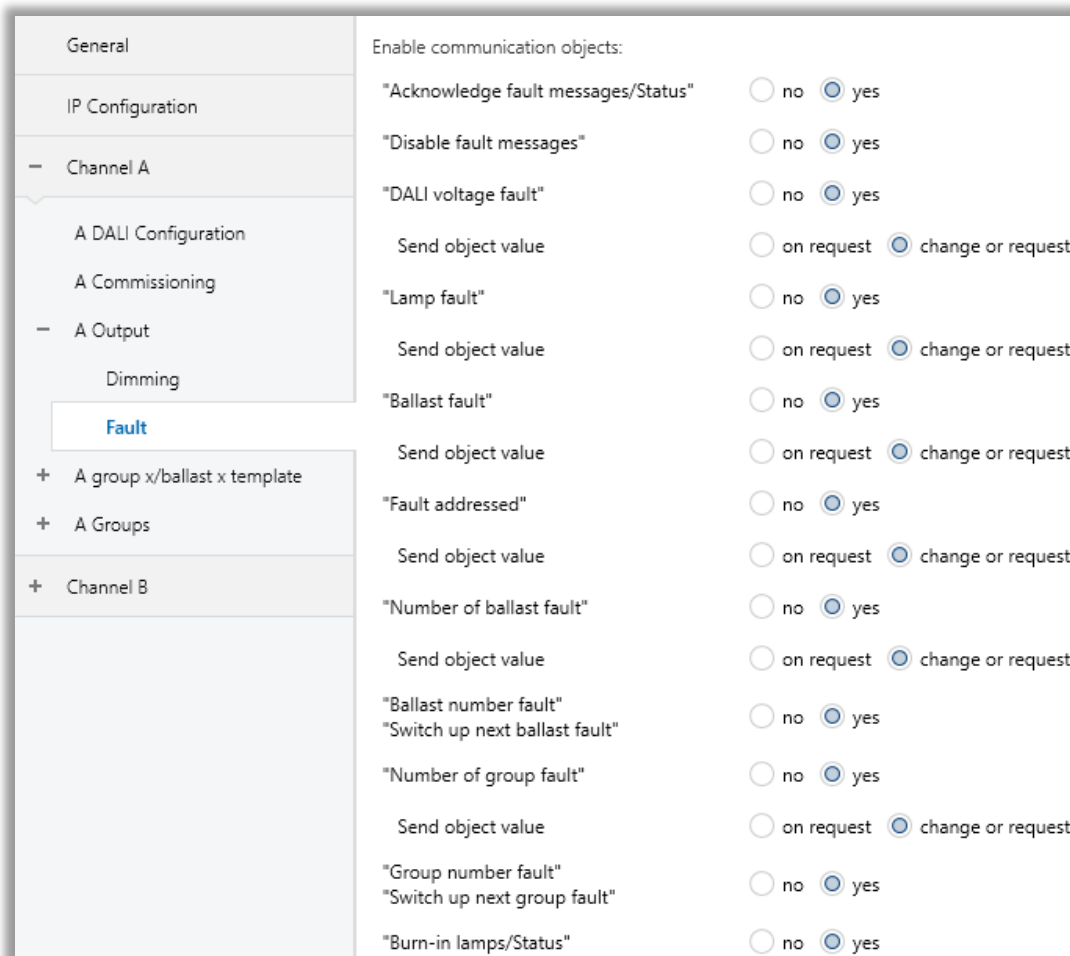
General

IP Configuration

− Channel A

A DALI Configuration

A Commissioning

− A Output

Dimming

Fault

+ A group x/ballast x template

+ A Groups

+ Channel B

Enable communication objects:

"Acknowledge fault messages/Status" no yes

"Disable fault messages" no yes

"DALI voltage fault" no yes

Send object value on request change or request

"Lamp fault" no yes

Send object value on request change or request

"Ballast fault" no yes

Send object value on request change or request

"Fault addressed" no yes

Send object value on request change or request

"Number of ballast fault" no yes

Send object value on request change or request

"Ballast number fault"
"Switch up next ballast fault" no yes

"Number of group fault" no yes

Send object value on request change or request

"Group number fault"
"Switch up next group fault" no yes

"Burn-in lamps/Status" no yes